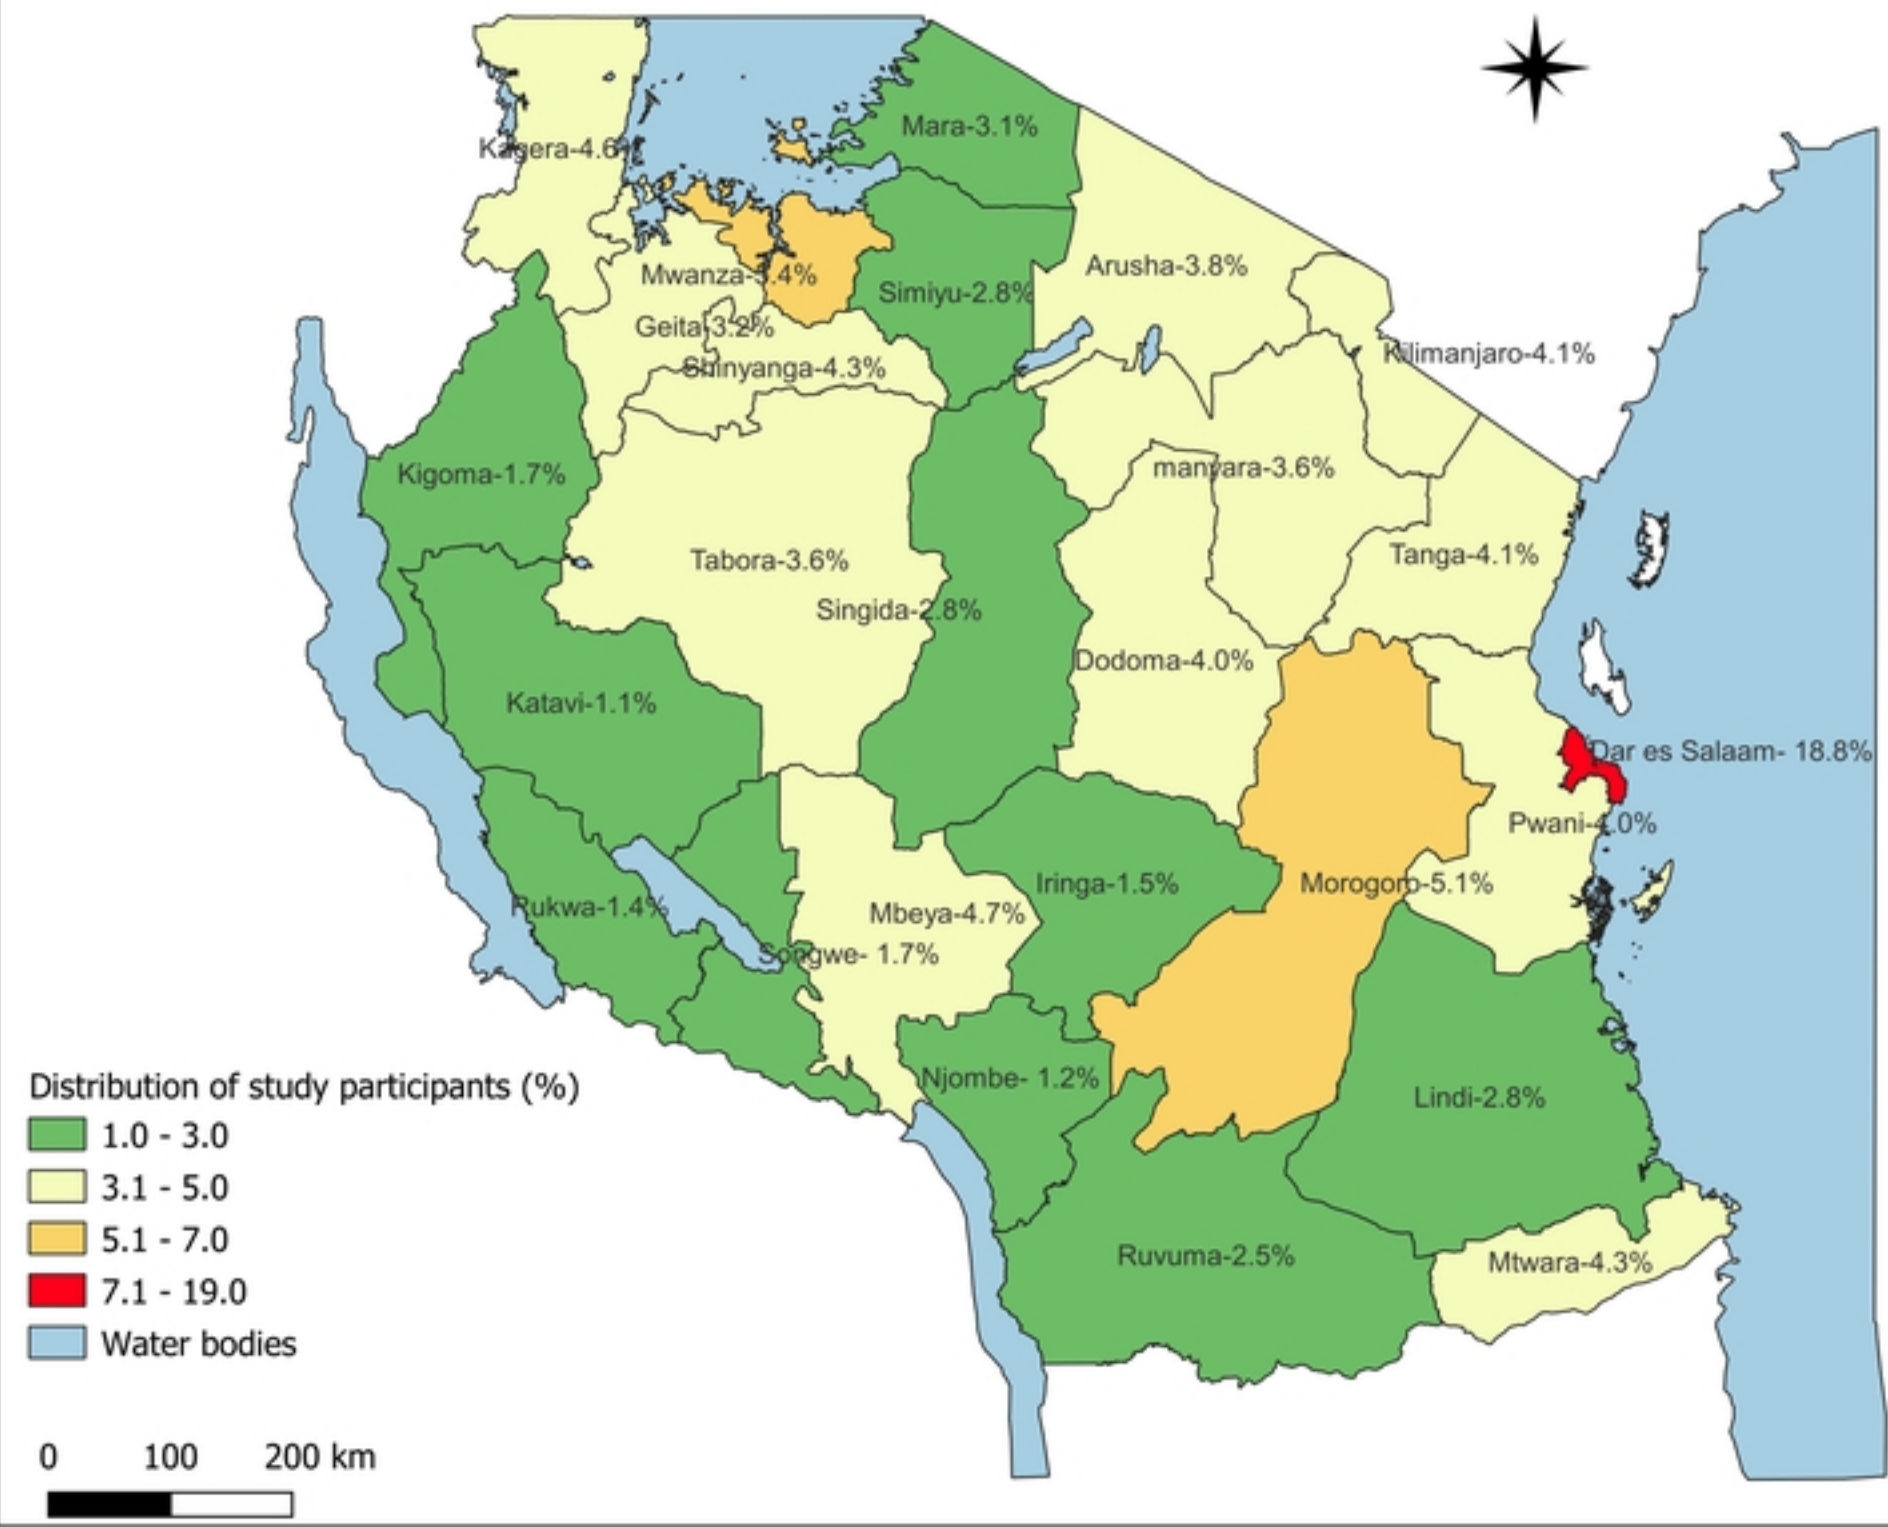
Kagera-4.6%

Mara-3.1%

Mwanza-5.4%

Simiyu-2.8%

Arusha-3.8%

Geita-3.2%

Shinyanga-4.3%

Kilimanjaro-4.1%

Kigoma-1.7%

manyara-3.6%

Tabora-3.6%

Tanga-4.1%

Singida-2.8%

Dodoma-4.0%

Katavi-1.1%

Dar es Salaam- 18.8%

Pwani-4.0%

Iringa-1.5%

Morogoro-5.1%

Rukwa-1.4%

Mbeya-4.7%

Songwe- 1.7%

Njombe- 1.2%

Lindi-2.8%

Ruvuma-2.5%

Mtwara-4.3%

Distribution of study participants (%)

1.0 - 3.0

3.1 - 5.0

5.1 - 7.0

7.1 - 19.0

Water bodies

0 100 200 km